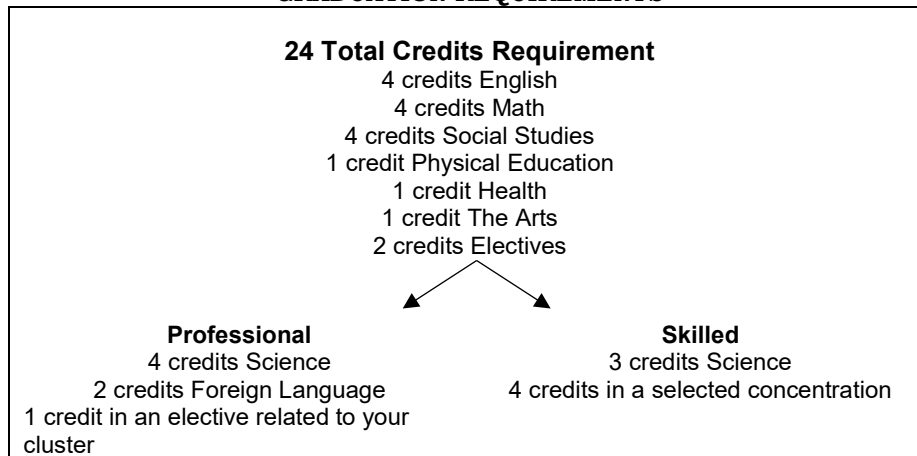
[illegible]

**24 Total Credits Requirement**
4 credits English
4 credits Math
4 credits Social Studies
1 credit Physical Education
1 credit Health
1 credit The Arts
2 credits Electives

**Professional**
4 credits Science
2 credits Foreign Language
1 credit in an elective related to your cluster

**Skilled**
3 credits Science
4 credits in a selected concentration